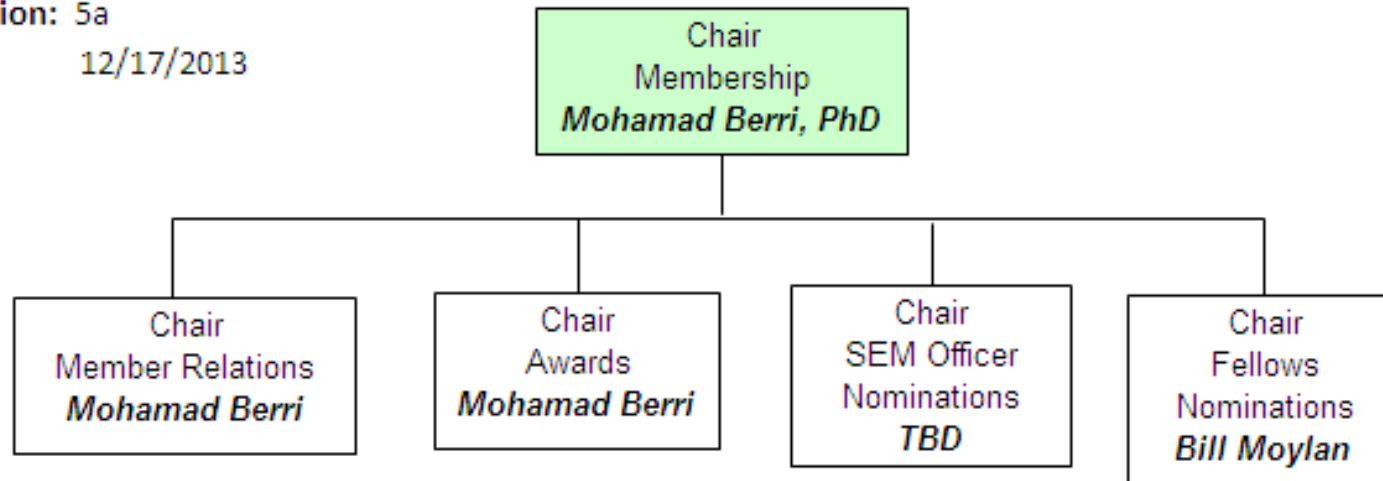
ion: 5a
12/17/2013

Chair
Membership
***Mohamad Berri, PhD***

Chair
Member Relations
***Mohamad Berri***

Chair
Awards
***Mohamad Berri***

Chair
SEM Officer
Nominations
***TBD***

Chair
Fellows
Nominations
***Bill Moylan***